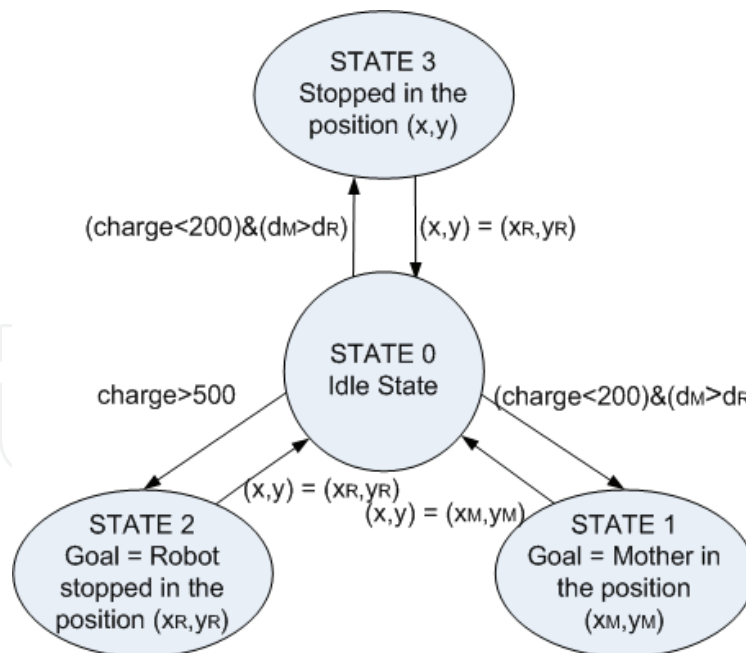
STATE 3
Stopped in the position (x,y)

(charge<200)&($d_M$>$d_R$)

(x,y) = ($x_R$,$y_R$)

STATE 0
Idle State

charge>500

(charge<200)&($d_M$>$d_R$

(x,y) = ($x_R$,$y_R$)

(x,y) = ($x_M$,$y_M$)

STATE 2
Goal = Robot stopped in the position ($x_R$,$y_R$)

STATE 1
Goal = Mother in the position ($x_M$,$y_M$)